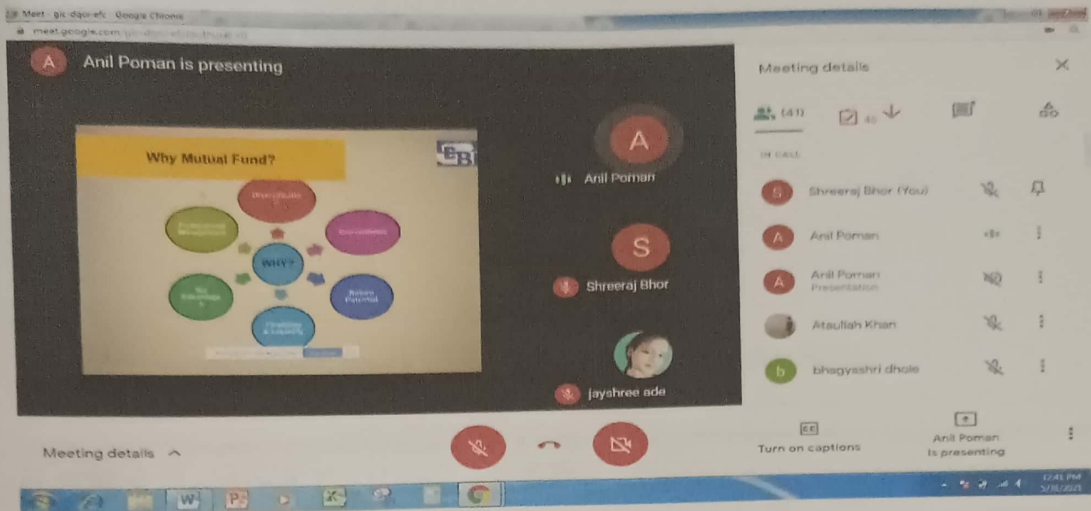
Meet - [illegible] - Google Chrome
meet.google.com/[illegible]

A Anil Poman is presenting

Why Mutual Fund?

WHY?

Anil Poman

S

Shreeraj Bhor

jayshree ade

Meeting details

(41)

IN CALL

Shreeraj Bhor (You)

Anil Poman

Anil Poman
Presentation

Ataullah Khan

bhagyashri dhole

Turn on captions

Anil Poman
is presenting

Meeting details

12:41 PM
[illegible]